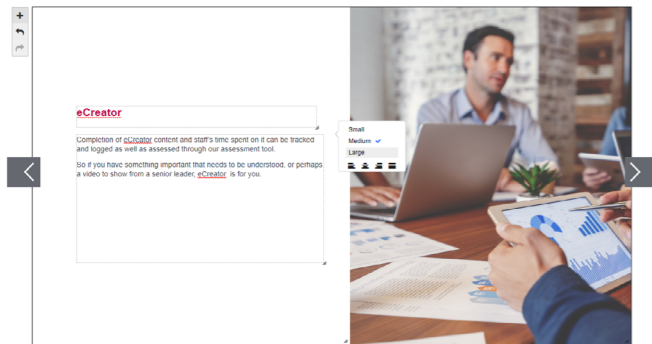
+

eCreator

Completion of eCreator content and staff's time spent on it can be tracked and logged as well as assessed through our assessment tool.

So if you have something important that needs to be understood, or perhaps a video to show from a senior leader, eCreator is for you.

Small
Medium ✓
Large